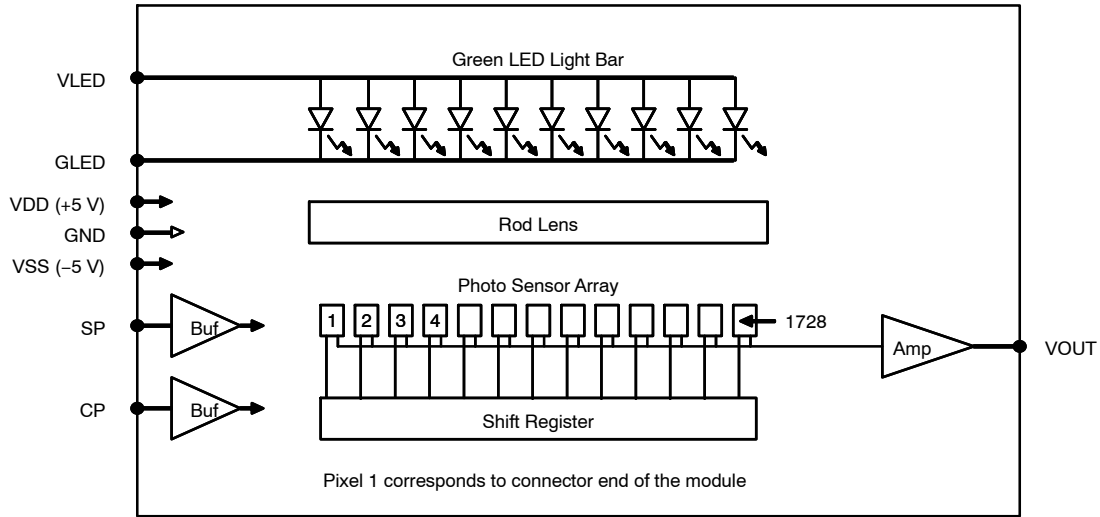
Green LED Light Bar

VLED

GLED

VDD (+5 V)

GND

VSS (−5 V)

Rod Lens

Photo Sensor Array

SP

Buf

1 2 3 4

1728

Amp

VOUT

CP

Buf

Shift Register

Pixel 1 corresponds to connector end of the module